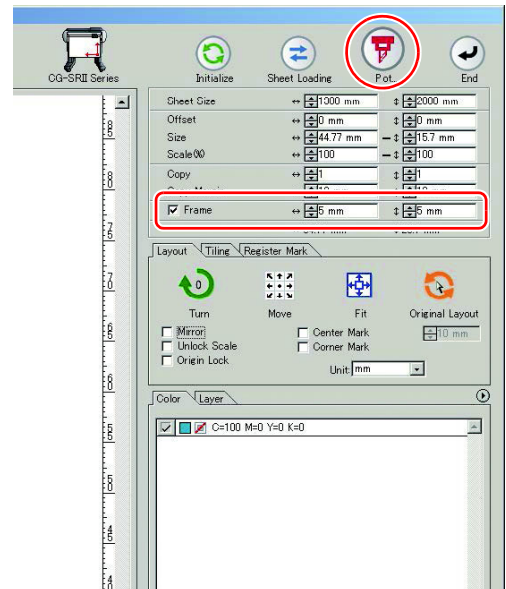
CG-SRII Series

Initialize

Sheet Loading

Pot.

End

Sheet Size ↔ 1300 mm ↕ 2000 mm

Offset ↔ 0 mm ↕ 0 mm

Size ↔ 44.77 mm ↕ 15.7 mm

Scale(%) ↔ 100 ↕ 100

Copy ↔ 1 ↕ 1

Frame ↔ 5 mm ↕ 5 mm

Layout Tiling Register Mark

Turn

Move

Fit

Original Layout

Mirror

Unlock Scale

Origin Lock

Center Mark

Corner Mark

10 mm

Unit mm

Color Layer

C=100 M=0 Y=0 K=0